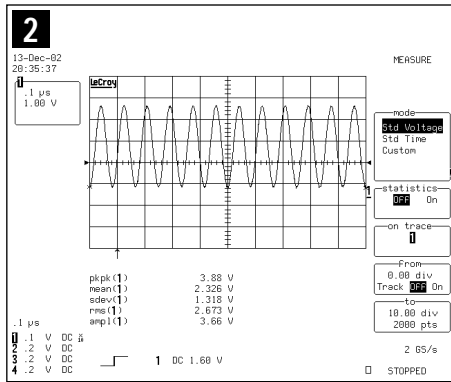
2

13-Dec-02
20:35:37

1
.1 μs
1.00 V

LeCroy

MEASURE

mode
Std Voltage
Std Time
Custom

1

statistics
OFF On

on trace
1

From
0.00 div
Track OFF On

to
10.00 div
2000 pts

pkpk(1) 3.88 V
mean(1) 2.326 V
sdev(1) 1.318 V
rms(1) 2.673 V
ampl(1) 3.66 V

.1 μs
1 .1 V DC
2 .2 V DC
3 .2 V DC
4 .2 V DC

1 DC 1.60 V

2 GS/s

STOPPED